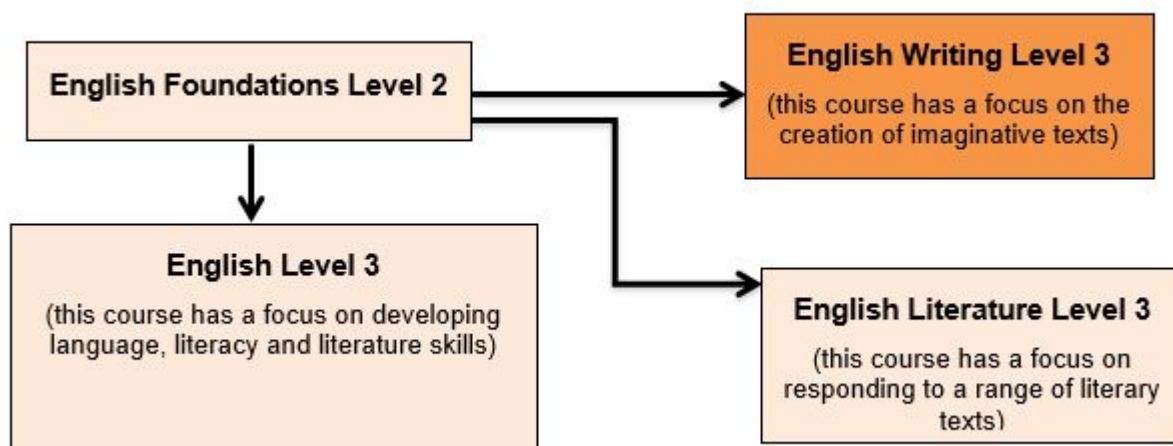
English Foundations Level 2

English Writing Level 3

(this course has a focus on the creation of imaginative texts)

English Level 3

(this course has a focus on developing language, literacy and literature skills)

English Literature Level 3

(this course has a focus on responding to a range of literary texts)